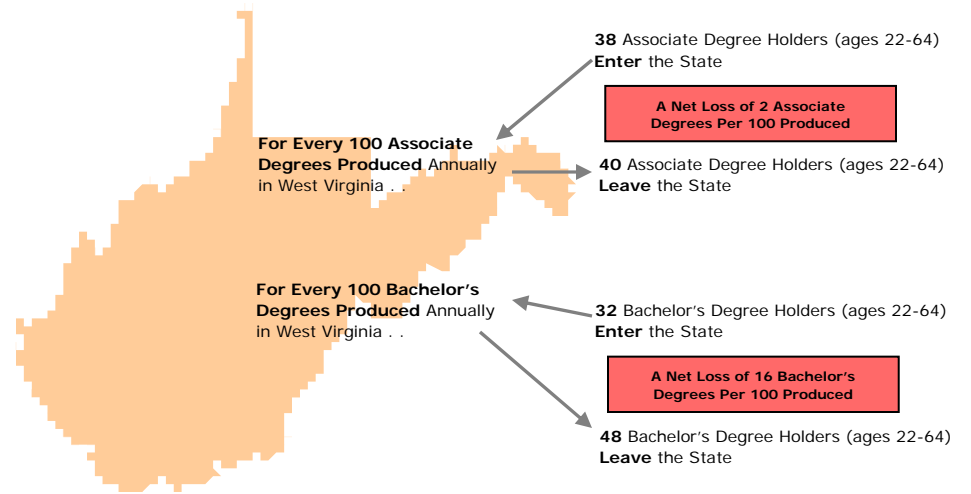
For Every 100 Associate Degrees Produced Annually in West Virginia . .

38 Associate Degree Holders (ages 22-64) Enter the State

A Net Loss of 2 Associate Degrees Per 100 Produced

40 Associate Degree Holders (ages 22-64) Leave the State

For Every 100 Bachelor's Degrees Produced Annually in West Virginia . .

32 Bachelor's Degree Holders (ages 22-64) Enter the State

A Net Loss of 16 Bachelor's Degrees Per 100 Produced

48 Bachelor's Degree Holders (ages 22-64) Leave the State